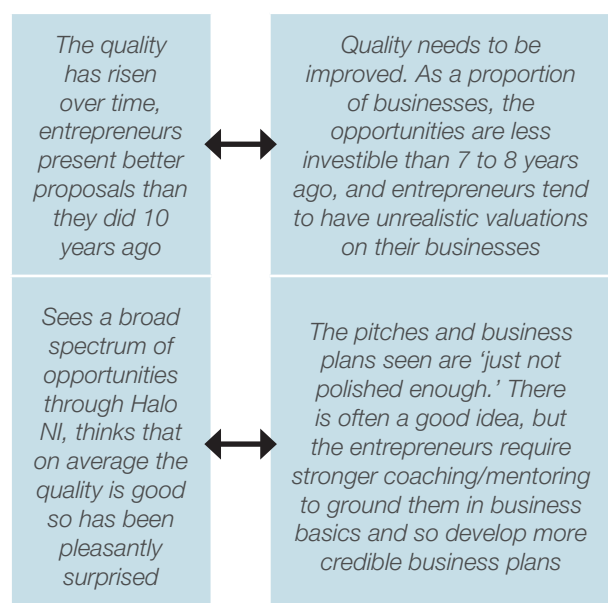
The quality has risen over time, entrepreneurs present better proposals than they did 10 years ago

Quality needs to be improved. As a proportion of businesses, the opportunities are less investible than 7 to 8 years ago, and entrepreneurs tend to have unrealistic valuations on their businesses

Sees a broad spectrum of opportunities through Halo NI, thinks that on average the quality is good so has been pleasantly surprised

The pitches and business plans seen are 'just not polished enough.' There is often a good idea, but the entrepreneurs require stronger coaching/mentoring to ground them in business basics and so develop more credible business plans